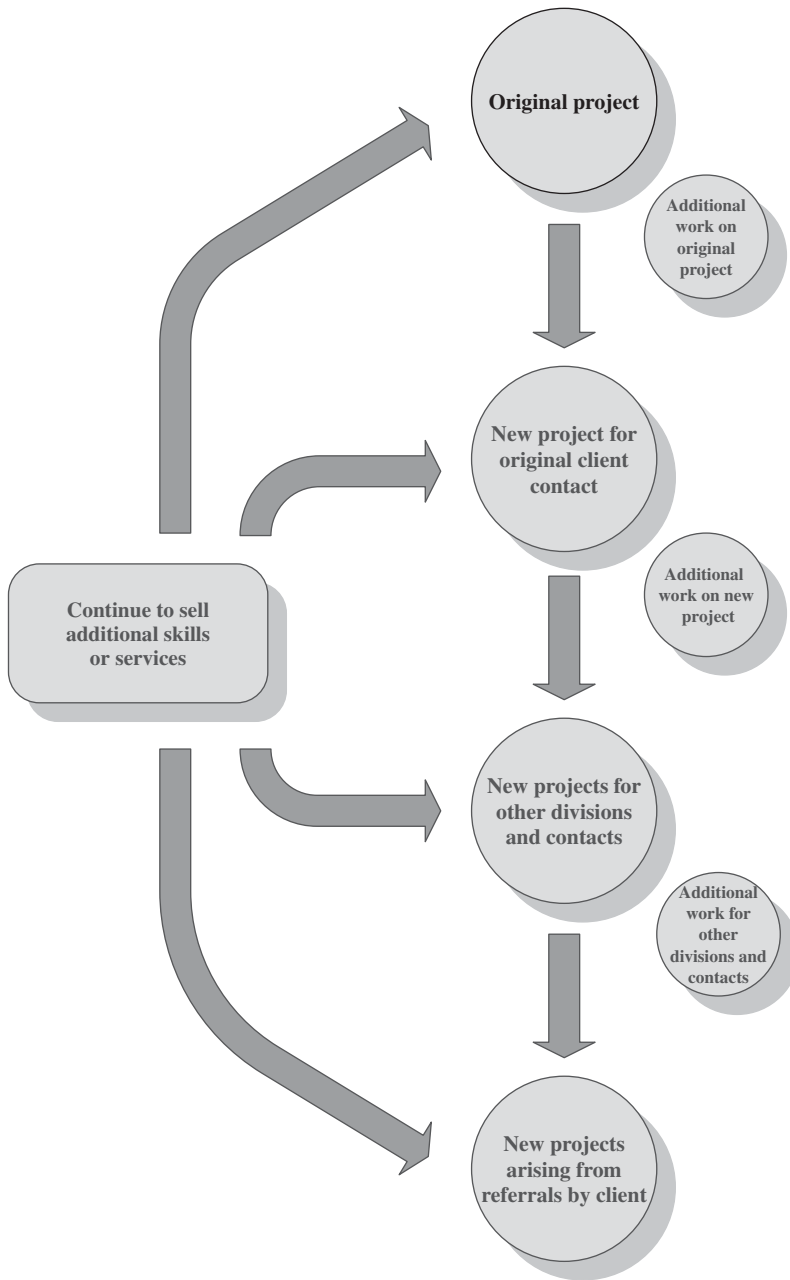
Original project

Additional work on original project

New project for original client contact

Additional work on new project

Continue to sell additional skills or services

New projects for other divisions and contacts

Additional work for other divisions and contacts

New projects arising from referrals by client